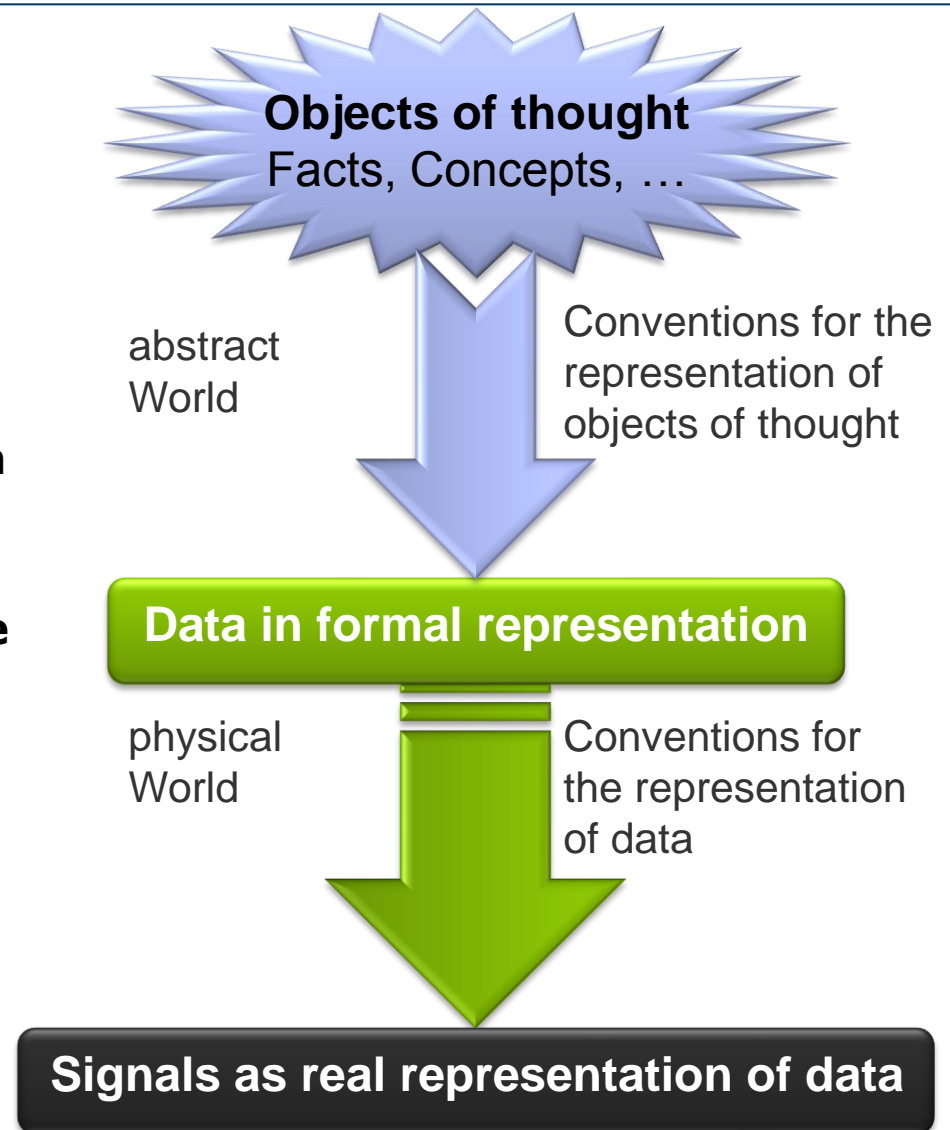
Objects of thought
Facts, Concepts, …

abstract World

Conventions for the representation of objects of thought

n

e

Data in formal representation

physical World

Conventions for the representation of data

Signals as real representation of data